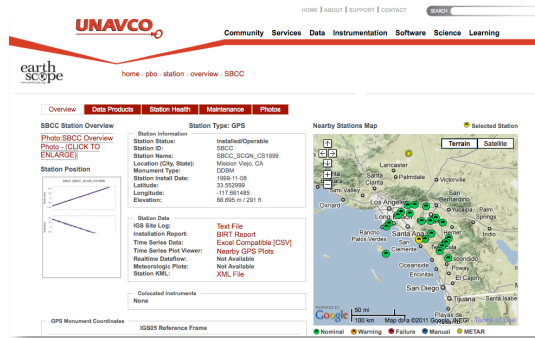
HOME | ABOUT | SUPPORT | CONTACT SEARCH

UNAVCO

Community Services Data Instrumentation Software Science Learning

earth scope

home . pbo . station . overview . SBCC

Overview Data Products Station Health Maintenance Photos

SBCC Station Overview

Photo:SBCC Overview Photo - (CLICK TO ENLARGE)

Station Position

SBCC SBCC_SCGN_CS1999

Station Type: GPS

Station Information
Station Status: Installed/Operable
Station ID: SBCC
Station Name: SBCC_SCGN_CS1999
Location (City, State): Mission Viejo, CA
Monument Type: DDBM
Station Install Date: 1999-11-08
Latitude: 33.552999
Longitude: -117.661485
Elevation: 86.695 m / 291 ft

Station Data
IGS Site Log: Text File
Installation Report: BIRT Report
Time Series Data: Excel Compatible [CSV]
Time Series Plot Viewer: Nearby GPS Plots
Realtime Dataflow: Not Available
Meteorologic Plots: Not Available
Station KML: XML File

Colocated Instruments
None

GPS Monument Coordinates

IGS05 Reference Frame

Nearby Stations Map

Selected Station

Terrain Satellite

Lancaster
Santa Clarita
Victorville
Simi Valley
Oxnard
Long
Rancho Palos Verdes
Santa Ana
Yucaipa
Palm Springs
Hemet
Oceanside
Escondido
Poway
San Diego
Tijuana
San Clemente
Encinitas

POWERED BY Google
50 mi
100 km
Map data ©2011 Google, INEGI - Terms of Use

Nominal Warning Failure Manual METAR